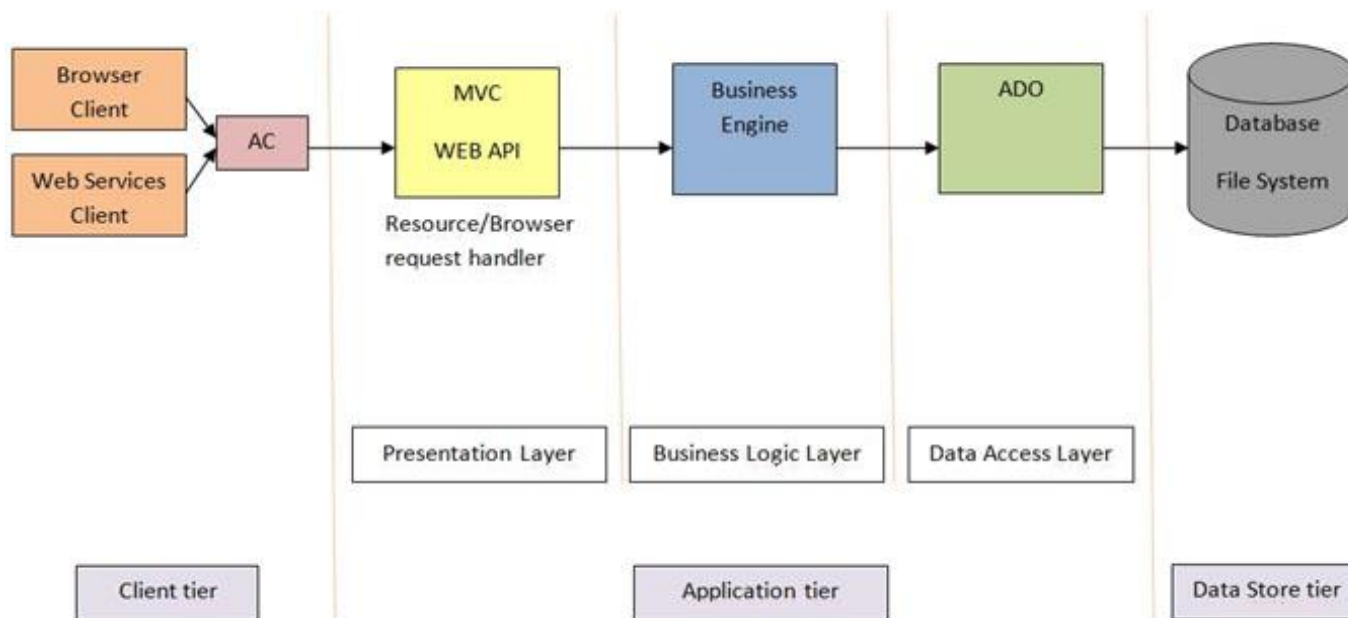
Browser Client

Web Services Client

AC

MVC

WEB API

Resource/Browser request handler

Business Engine

ADO

Database

File System

Presentation Layer

Business Logic Layer

Data Access Layer

Client tier

Application tier

Data Store tier